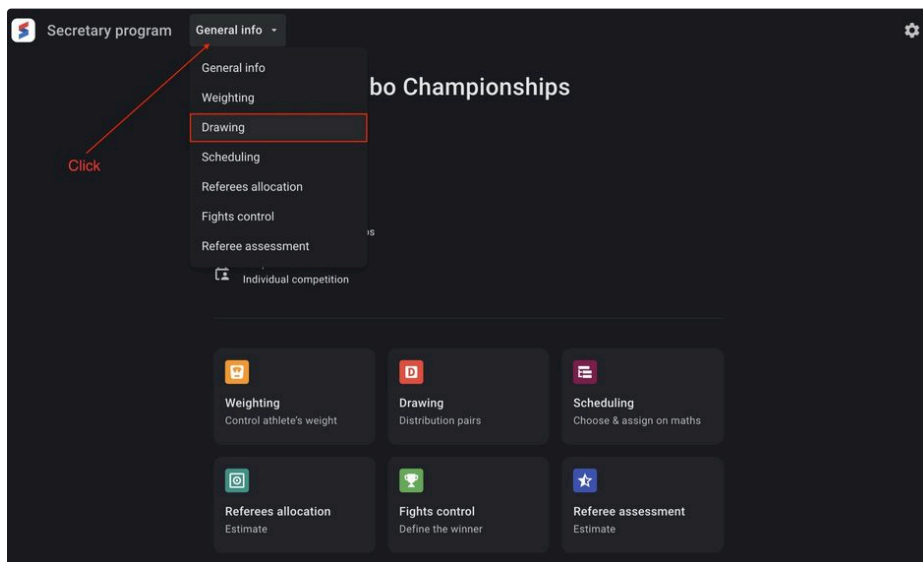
Secretary program General info

General info
Weighting
Drawing
Scheduling
Referees allocation
Fights control
Referee assessment

Click

bo Championships

Individual competition

Weighting
Control athlete's weight

D
Drawing
Distribution pairs

Scheduling
Choose & assign on maths

Referees allocation
Estimate

Fights control
Define the winner

Referee assessment
Estimate